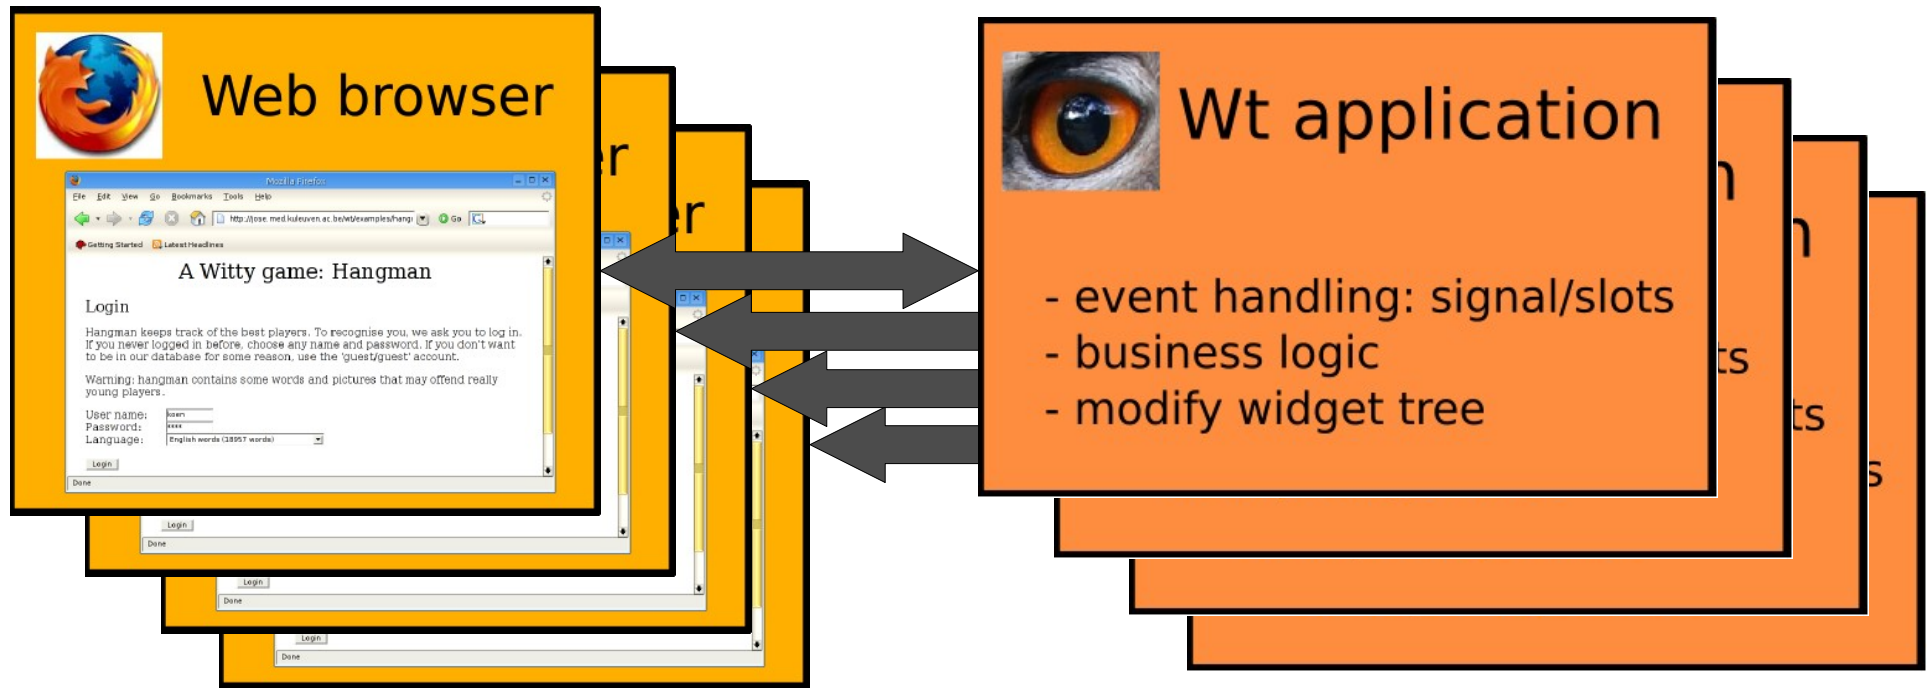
Web browser

Mozilla Firefox

File Edit View Go Bookmarks Tools Help

http://jose.med.kuleuven.ac.be/wt/examples/hang Go

Getting Started Latest Headlines

A Witty game: Hangman

Login

Hangman keeps track of the best players. To recognise you, we ask you to log in. If you never logged in before, choose any name and password. If you don't want to be in our database for some reason, use the 'guest/guest' account.

Warning: hangman contains some words and pictures that may offend really young players.

User name: koen
Password: ****
Language: English words (18957 words)

Login

Done

er

er

Login
Done

Login
Done

Login
Done

Wt application

- event handling: signal/slots
- business logic
- modify widget tree

n
n
ts
ts
s